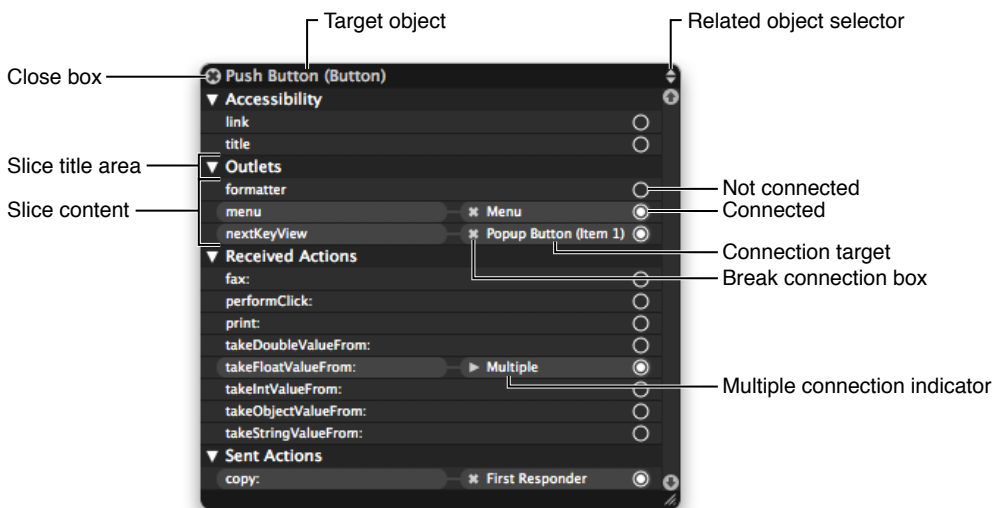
Target object

Related object selector

Close box

Push Button (Button)

▼ Accessibility

link

title

Slice title area

▼ Outlets

formatter

Not connected

Slice content

menu

Menu

Connected

nextKeyView

Popup Button (Item 1)

Connection target

▼ Received Actions

Break connection box

fax:

performClick:

print:

takeDoubleValueFrom:

takeFloatValueFrom:

► Multiple

takeIntValueFrom:

Multiple connection indicator

takeObjectValueFrom:

takeStringValueFrom:

▼ Sent Actions

copy:

First Responder